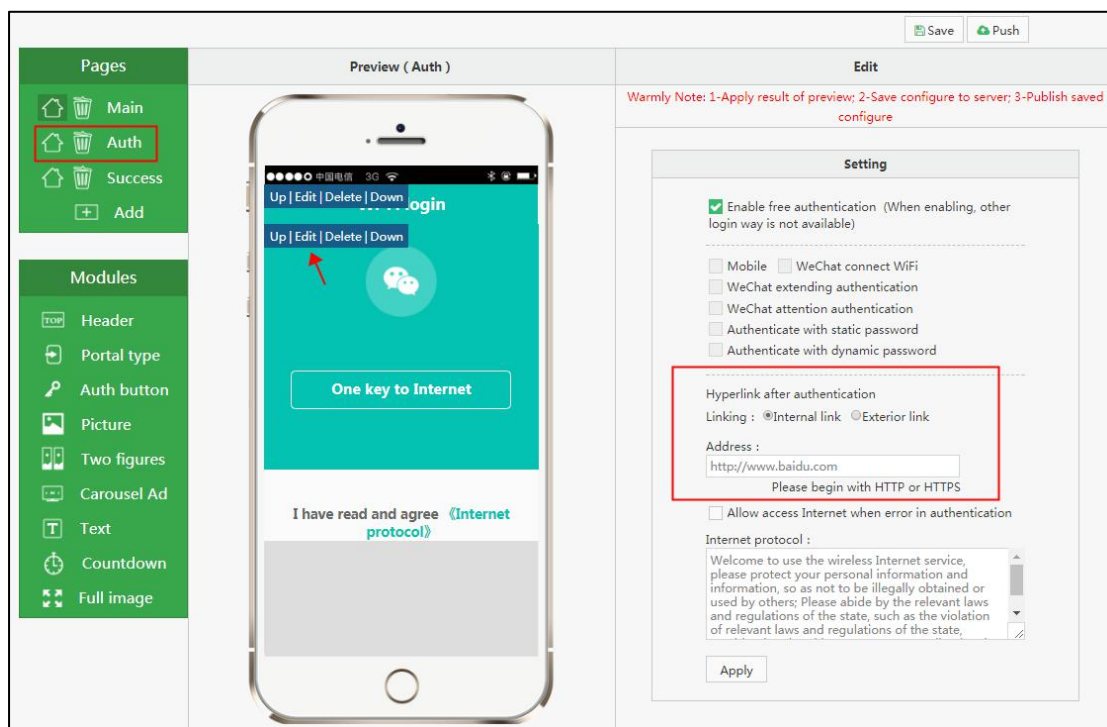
Save Push

Pages

Main

Auth

Success

Add

Modules

Header

Portal type

Auth button

Picture

Two figures

Carousel Ad

Text

Countdown

Full image

Preview ( Auth )

●●●●○ 中国电信 3G

Up | Edit | Delete | Down

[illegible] Login

Up | Edit | Delete | Down

One key to Internet

I have read and agree 《Internet protocol》

Edit

Warmly Note: 1-Apply result of preview; 2-Save configure to server; 3-Publish saved configure

Setting

Enable free authentication (When enabling, other login way is not available)

Mobile WeChat connect WiFi

WeChat extending authentication

WeChat attention authentication

Authenticate with static password

Authenticate with dynamic password

Hyperlink after authentication

Linking : Internal link Exterior link

Address :

http://www.baidu.com

Please begin with HTTP or HTTPS

Allow access Internet when error in authentication

Internet protocol :

Welcome to use the wireless Internet service, please protect your personal information and information, so as not to be illegally obtained or used by others; Please abide by the relevant laws and regulations of the state, such as the violation of relevant laws and regulations of the state,

Apply